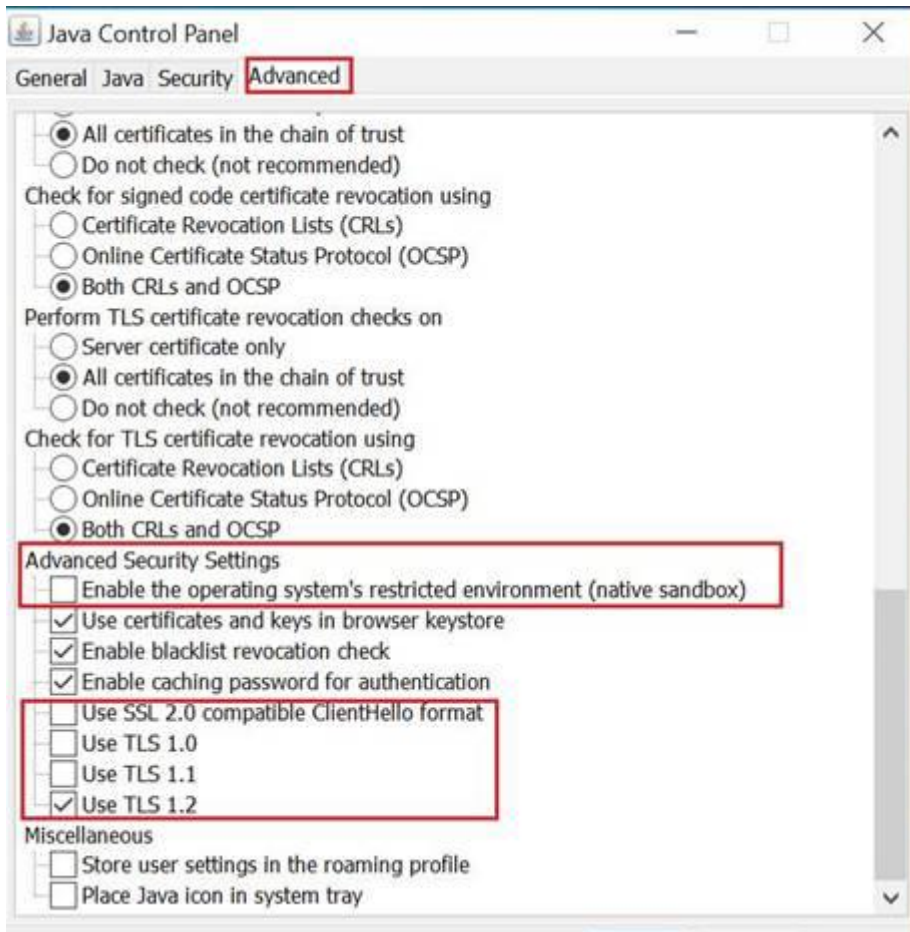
Java Control Panel

General Java Security Advanced

All certificates in the chain of trust
Do not check (not recommended)
Check for signed code certificate revocation using
Certificate Revocation Lists (CRLs)
Online Certificate Status Protocol (OCSP)
Both CRLs and OCSP
Perform TLS certificate revocation checks on
Server certificate only
All certificates in the chain of trust
Do not check (not recommended)
Check for TLS certificate revocation using
Certificate Revocation Lists (CRLs)
Online Certificate Status Protocol (OCSP)
Both CRLs and OCSP
Advanced Security Settings
Enable the operating system's restricted environment (native sandbox)
Use certificates and keys in browser keystore
Enable blacklist revocation check
Enable caching password for authentication
Use SSL 2.0 compatible ClientHello format
Use TLS 1.0
Use TLS 1.1
Use TLS 1.2
Miscellaneous
Store user settings in the roaming profile
Place Java icon in system tray